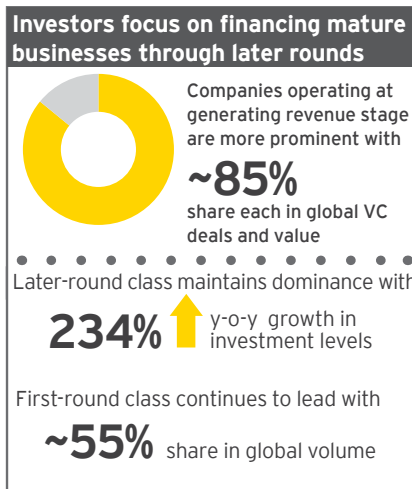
Investors focus on financing mature businesses through later rounds

Companies operating at generating revenue stage are more prominent with

~85%

share each in global VC deals and value

Later-round class maintains dominance with

234% y-o-y growth in investment levels

First-round class continues to lead with

~55% share in global volume